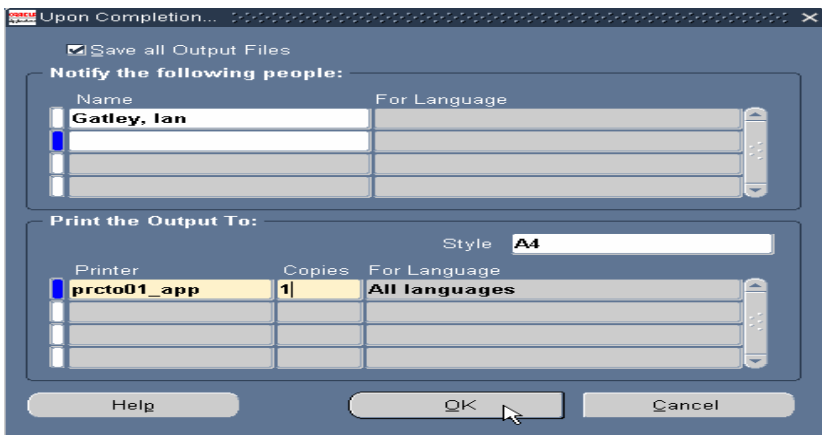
Upon Completion...

Save all Output Files

Notify the following people:

| Name | For Language |
|---|---|
| Gatley, Ian | |
| | |
| | |
| | |

Print the Output To:

Style A4

| Printer | Copies | For Language |
|---|---|---|
| prcto01_app | 1 | All languages |
| | | |
| | | |
| | | |

Help OK Cancel